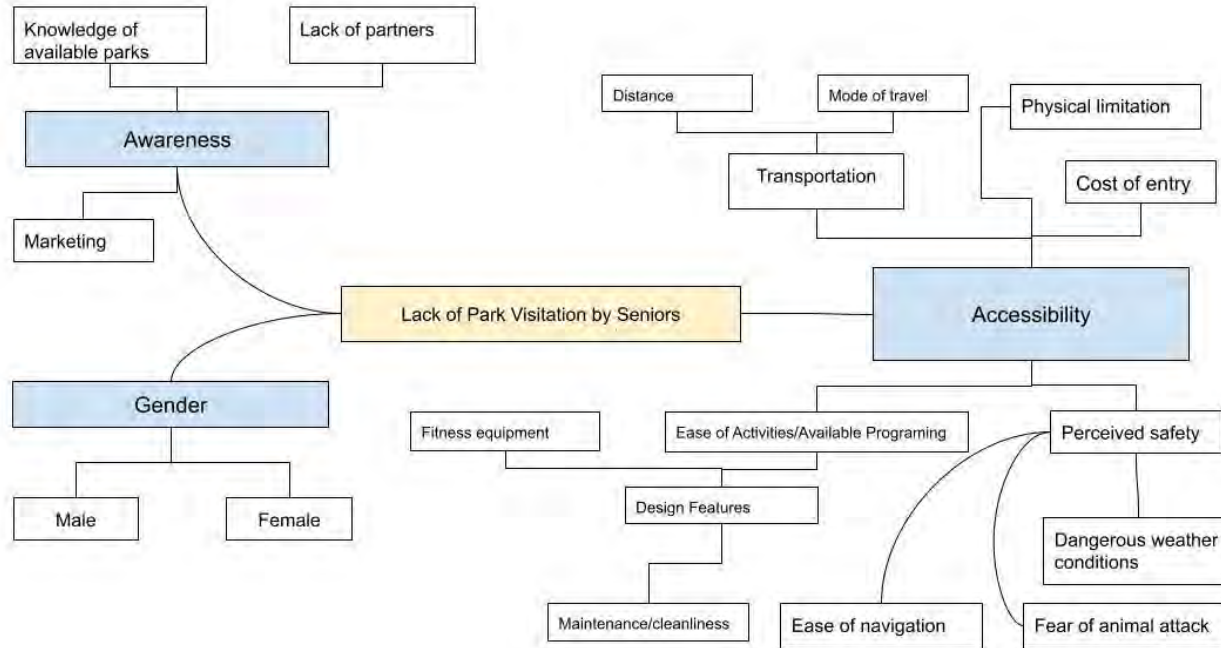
Knowledge of available parks

Lack of partners

Awareness

Marketing

Distance

Mode of travel

Transportation

Physical limitation

Cost of entry

Lack of Park Visitation by Seniors

Accessibility

Gender

Male

Female

Fitness equipment

Ease of Activities/Available Programing

Perceived safety

Design Features

Dangerous weather conditions

Maintenance/cleanliness

Ease of navigation

Fear of animal attack